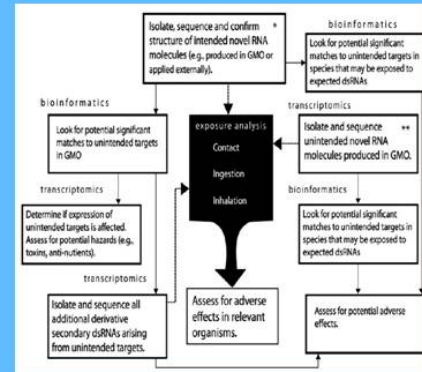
Isolate, sequence and confirm structure of intended novel RNA molecules (e.g., produced in GMO or applied externally). *

bioinformatics

Look for potential significant matches to unintended targets in species that may be exposed to expected dsRNAs

bioinformatics

Look for potential significant matches to unintended targets in GMO

transcriptomics

Determine if expression of unintended targets is affected. Assess for potential hazards (e.g., toxins, anti-nutrients).

exposure analysis

Contact

Ingestion

Inhalation

transcriptomics

Isolate and sequence unintended novel RNA molecules produced in GMO. **

bioinformatics

Look for potential significant matches to unintended targets in species that may be exposed to expected dsRNAs

transcriptomics

Isolate and sequence all additional derivative secondary dsRNAs arising from unintended targets.

Assess for adverse effects in relevant organisms.

Assess for potential adverse effects.